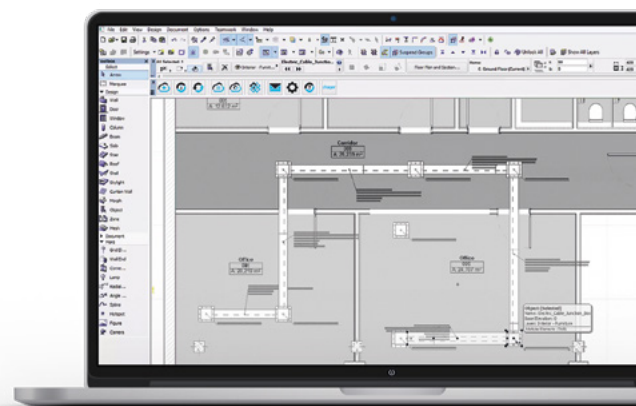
File Edit View Design Document Options Teamwork Window Help

Settings

Suspend Groups

Unlock All

Show All Layers

Floor Plan and Section...

0. Ground Floor (Current)

Select

Arrow

Marquee

Design

Wall

Door

Window

Column

Beam

Slab

Stair

Roof

Shell

Skylight

Curtain Wall

Morph

Object

Zone

Mesh

Document

More

Lamp

Spline

Hotspot

Figure

Camera

Corridor

Office

Office

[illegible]